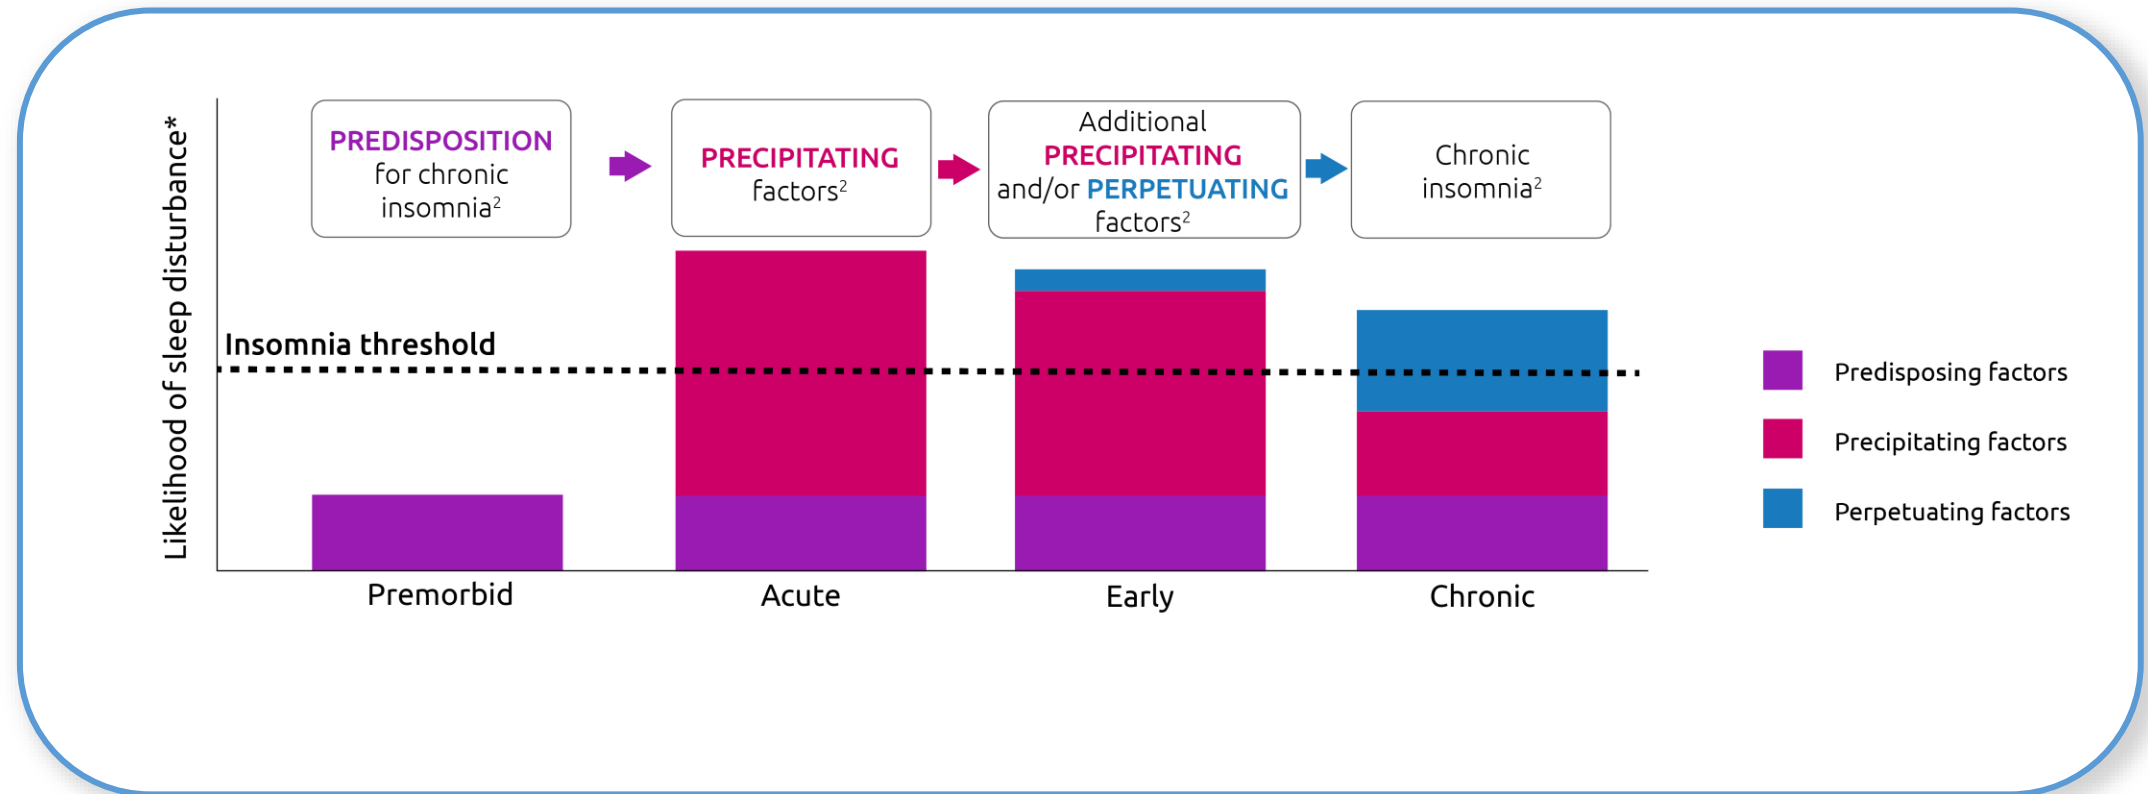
Likelihood of sleep disturbance*

PREDISPOSITION for chronic insomnia$^2$

PRECIPITATING factors$^2$

Additional PRECIPITATING and/or PERPETUATING factors$^2$

Chronic insomnia$^2$

Insomnia threshold

Premorbid

Acute

Early

Chronic

Predisposing factors

Precipitating factors

Perpetuating factors